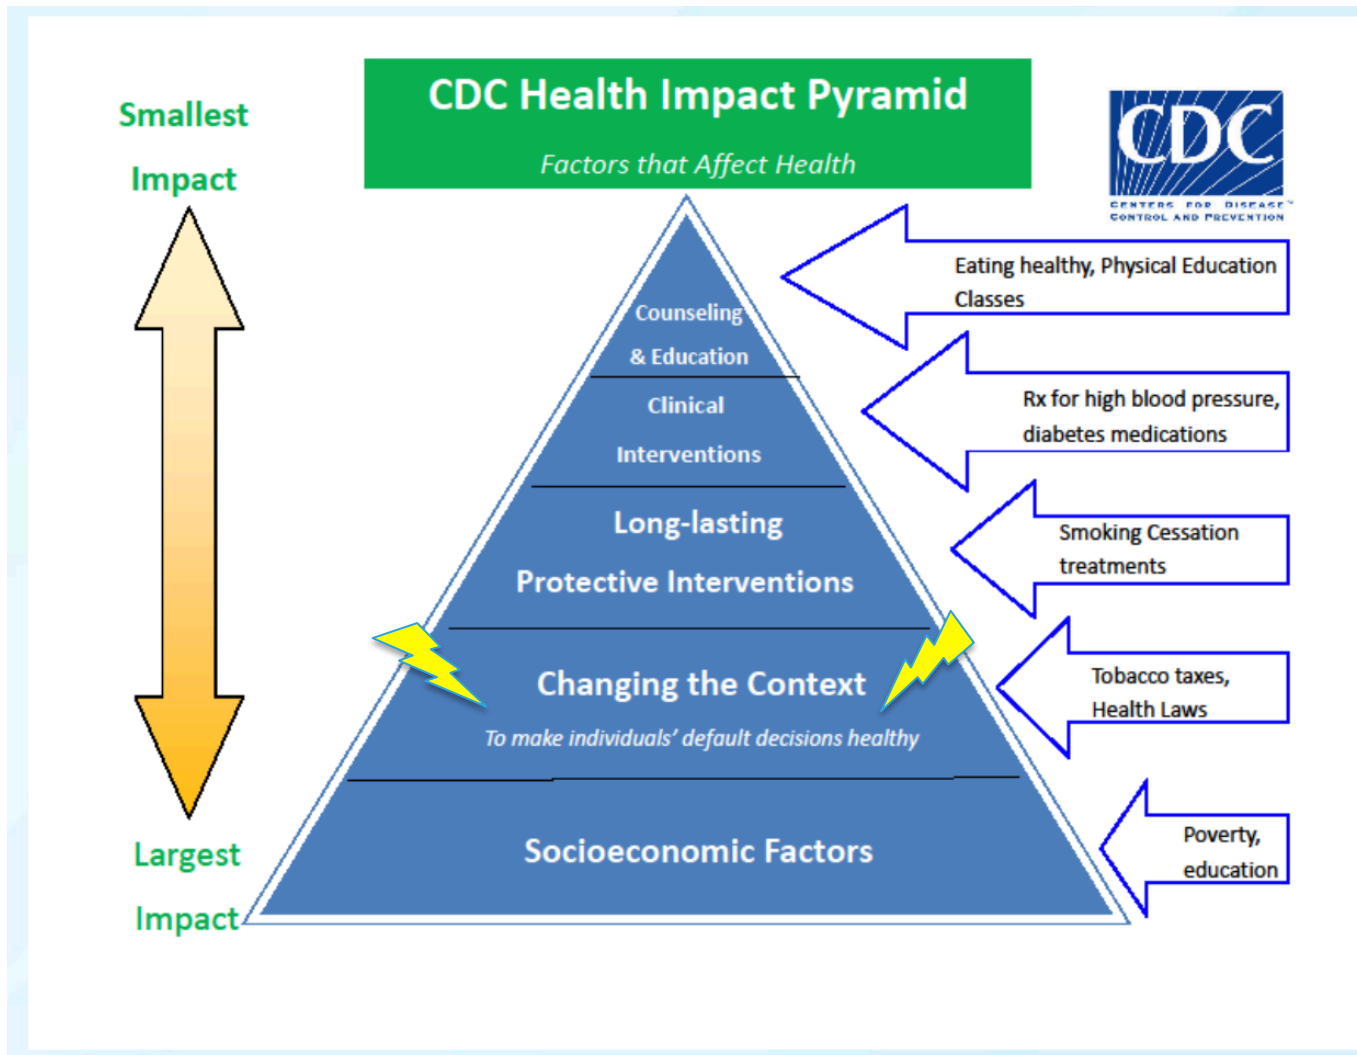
Smallest Impact

CDC Health Impact Pyramid

Factors that Affect Health

CDC
CENTERS FOR DISEASE CONTROL AND PREVENTION

Counseling & Education

Clinical Interventions

Long-lasting Protective Interventions

Changing the Context

To make individuals' default decisions healthy

Socioeconomic Factors

Largest Impact

Eating healthy, Physical Education Classes

Rx for high blood pressure, diabetes medications

Smoking Cessation treatments

Tobacco taxes, Health Laws

Poverty, education